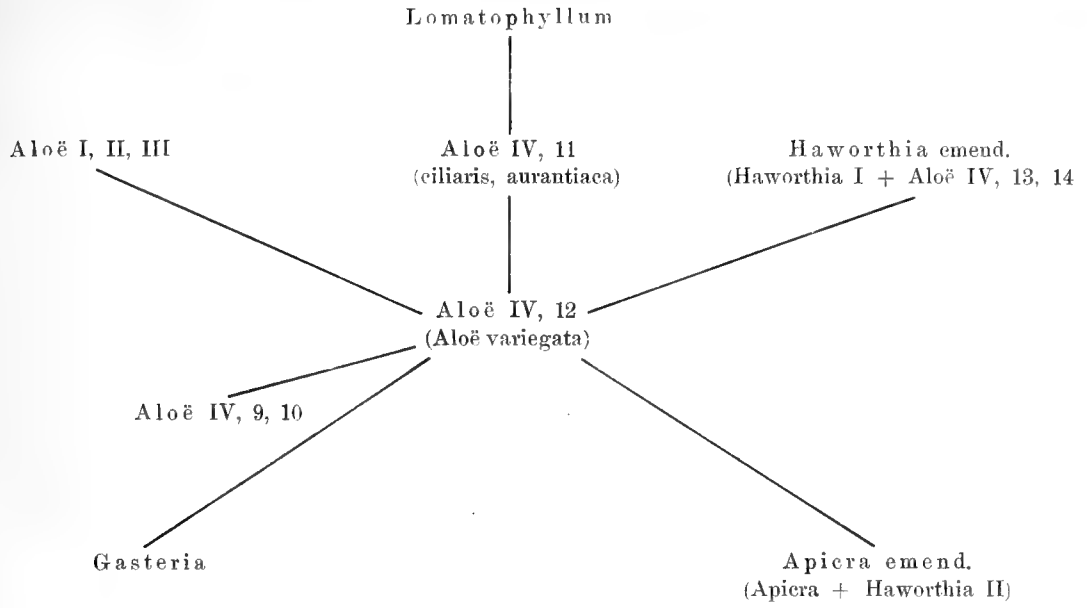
Lomatophyllum

Aloë I, II, III

Aloë IV, 11
(ciliaris, aurantiaca)

Haworthia emend.
(Haworthia I + Aloë IV, 13, 14

Aloë IV, 12
(Aloë variegata)

Aloë IV, 9, 10

Gasteria

Apicra emend.
(Apicra + Haworthia II)